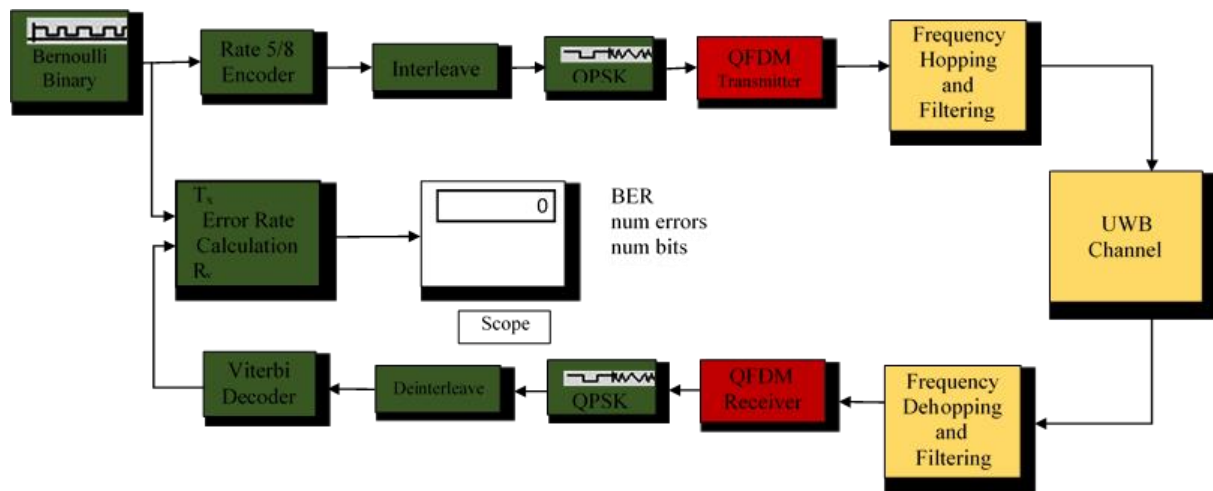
Bernoulli Binary

Rate 5/8 Encoder

Interleave

QPSK

QFDM Transmitter

Frequency Hopping and Filtering

$T_x$
Error Rate Calculation
$R_x$

0

BER
num errors
num bits

Scope

UWB Channel

Viterbi Decoder

Deinterleave

QPSK

QFDM Receiver

Frequency Dehopping and Filtering